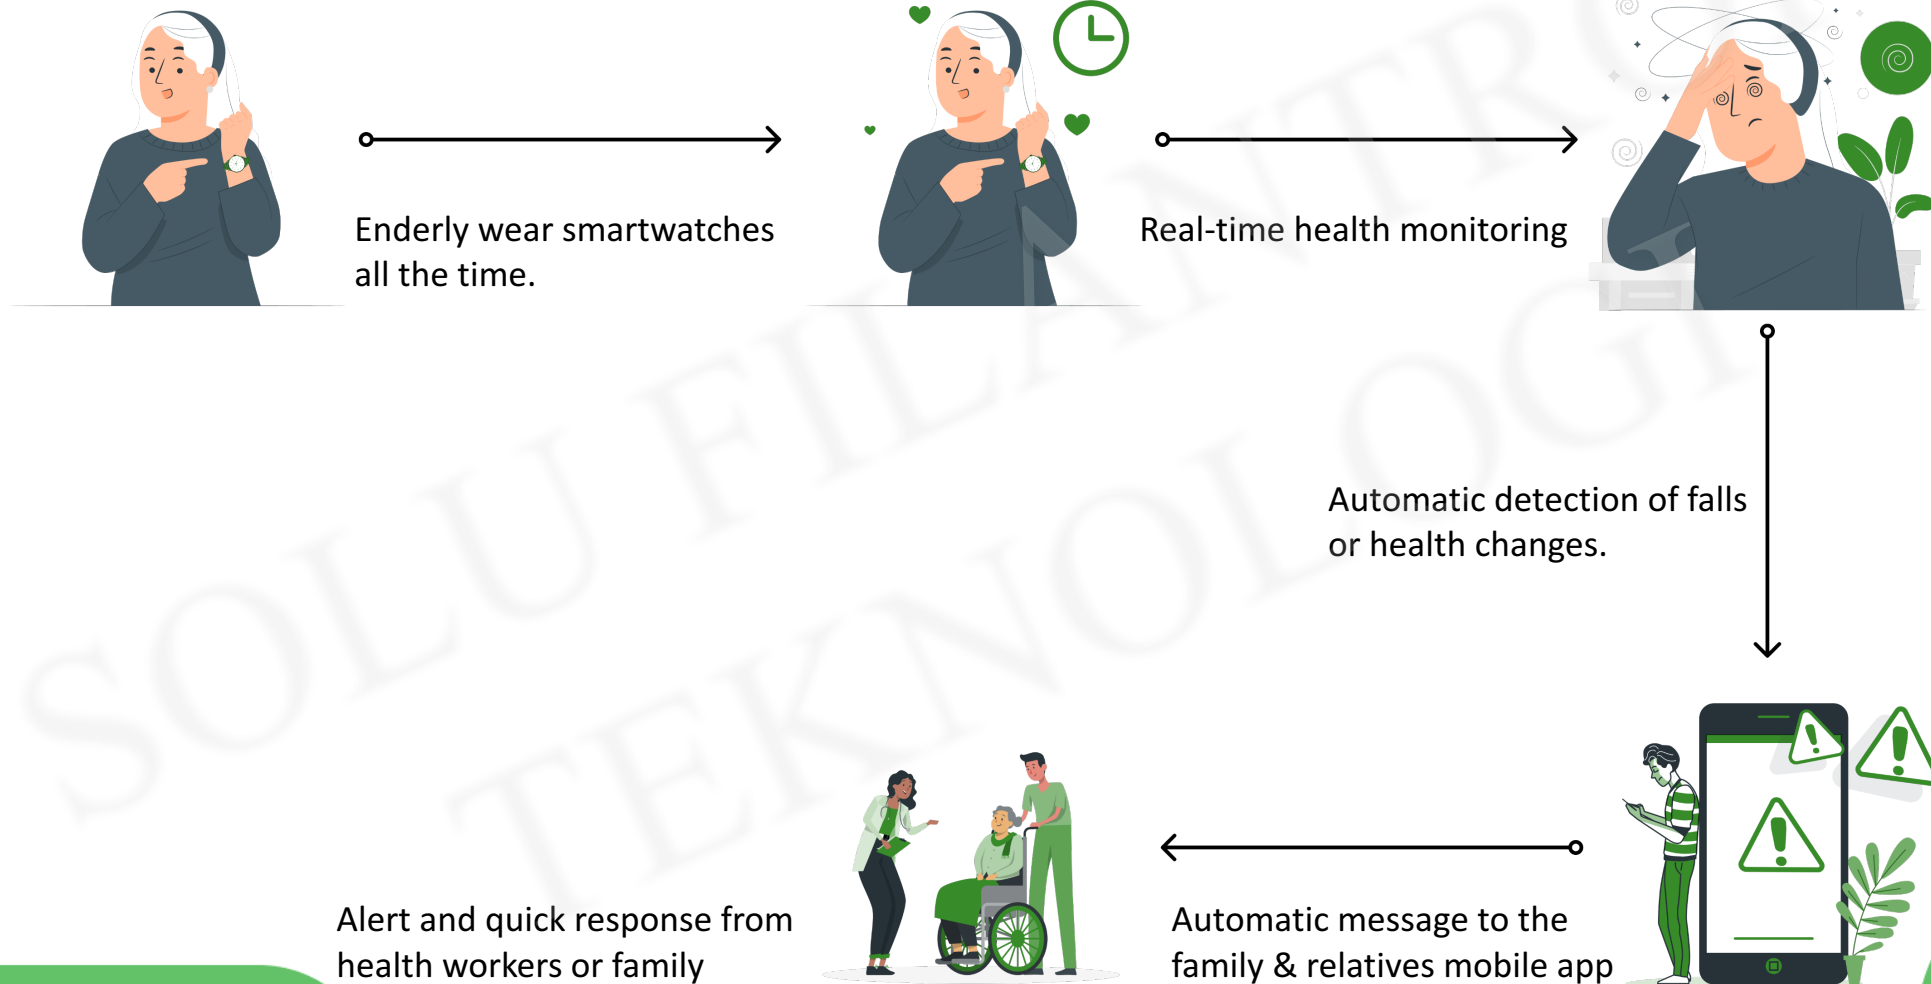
Enderly wear smartwatches all the time.

Real-time health monitoring

Automatic detection of falls or health changes.

Automatic message to the family & relatives mobile app

Alert and quick response from health workers or family

SOLU FILANTRO TEKNOLOGI